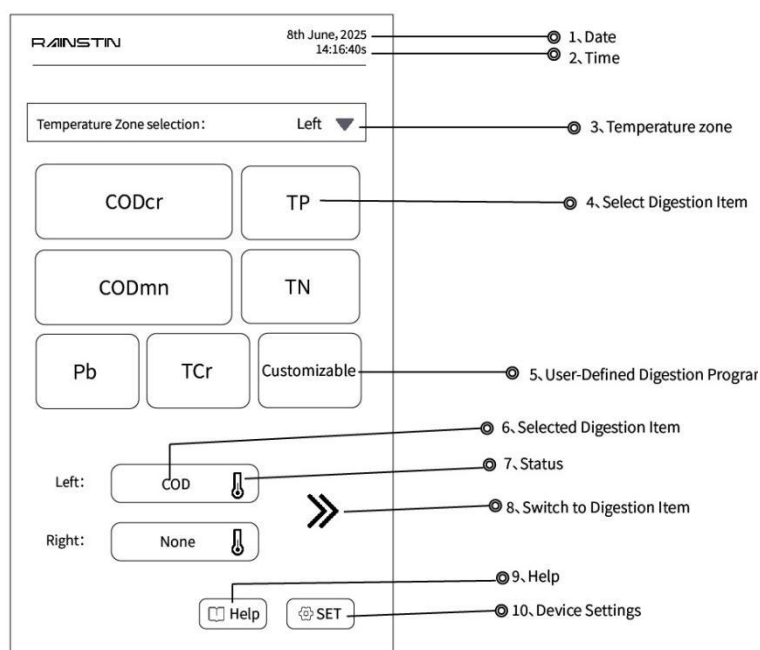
RAINSTIN

8th June, 2025
14:16:40s

1、Date
2、Time

Temperature Zone selection: Left

3、Temperature zone

CODcr

TP

4、Select Digestion Item

CODmn

TN

Pb

TCr

Customizable

5、User-Defined Digestion Prograr

6、Selected Digestion Item

Left: COD

7、Status

8、Switch to Digestion Item

Right: None

9、Help

Help

SET

10、Device Settings